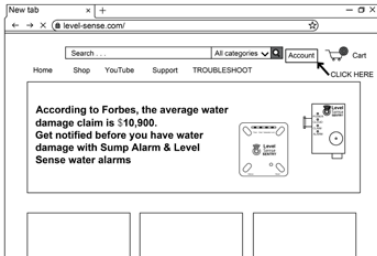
New tab
level-sense.com/
Search . . .
All categories
Account
Cart
CLICK HERE
Home
Shop
YouTube
Support
TROUBLESHOOT

According to Forbes, the average water damage claim is $10,900.
Get notified before you have water damage with Sump Alarm & Level Sense water alarms

Level Sense
Level Sense